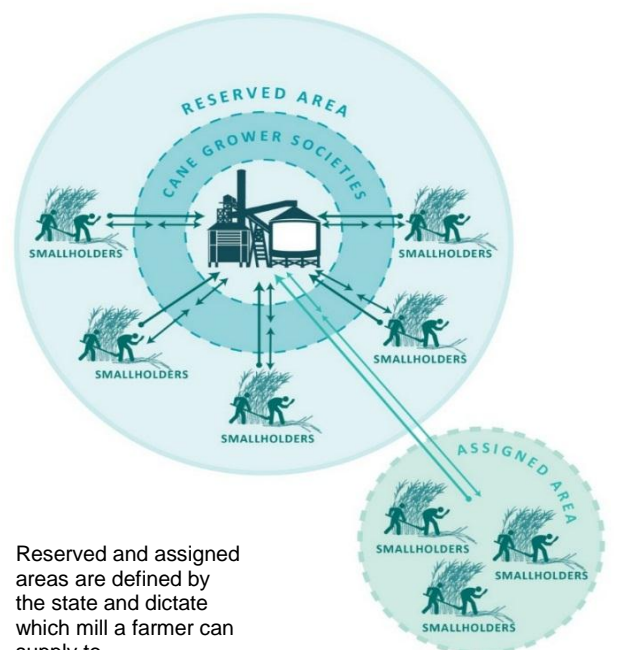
RESERVED AREA

CANE GROWER SOCIETIES

SMALLHOLDERS

SMALLHOLDERS

SMALLHOLDERS

SMALLHOLDERS

SMALLHOLDERS

ASSIGNED AREA

SMALLHOLDERS

SMALLHOLDERS

SMALLHOLDERS

Reserved and assigned areas are defined by the state and dictate which mill a farmer can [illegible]